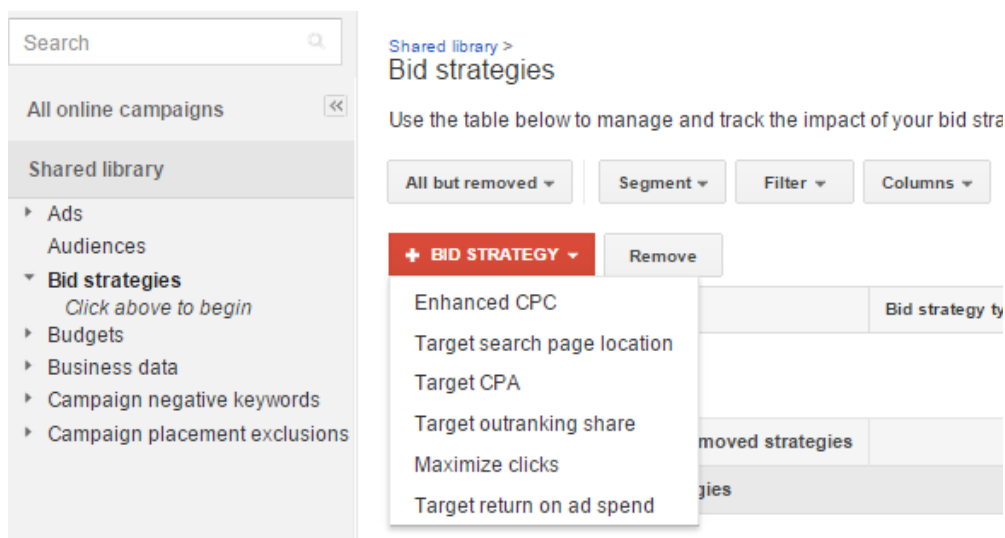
Search

All online campaigns

Shared library

Ads

Audiences

Bid strategies

Click above to begin

Budgets

Business data

Campaign negative keywords

Campaign placement exclusions

Shared library >

Bid strategies

Use the table below to manage and track the impact of your bid stra

All but removed

Segment

Filter

Columns

+ BID STRATEGY

Remove

Enhanced CPC

Target search page location

Target CPA

Target outranking share

Maximize clicks

Target return on ad spend

Bid strategy ty

moved strategies

gies